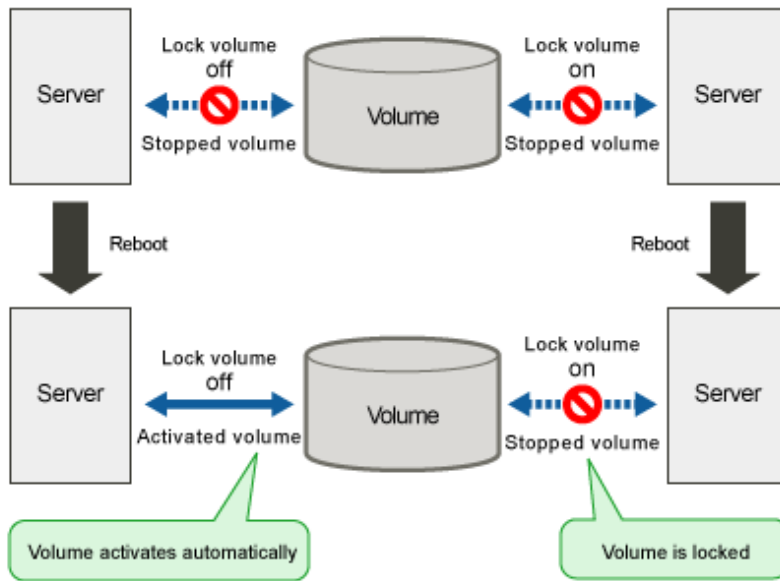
Server

Lock volume
off

Stopped volume

Volume

Lock volume
on

Stopped volume

Server

Reboot

Reboot

Server

Lock volume
off

Activated volume

Volume

Lock volume
on

Stopped volume

Server

Volume activates automatically

Volume is locked